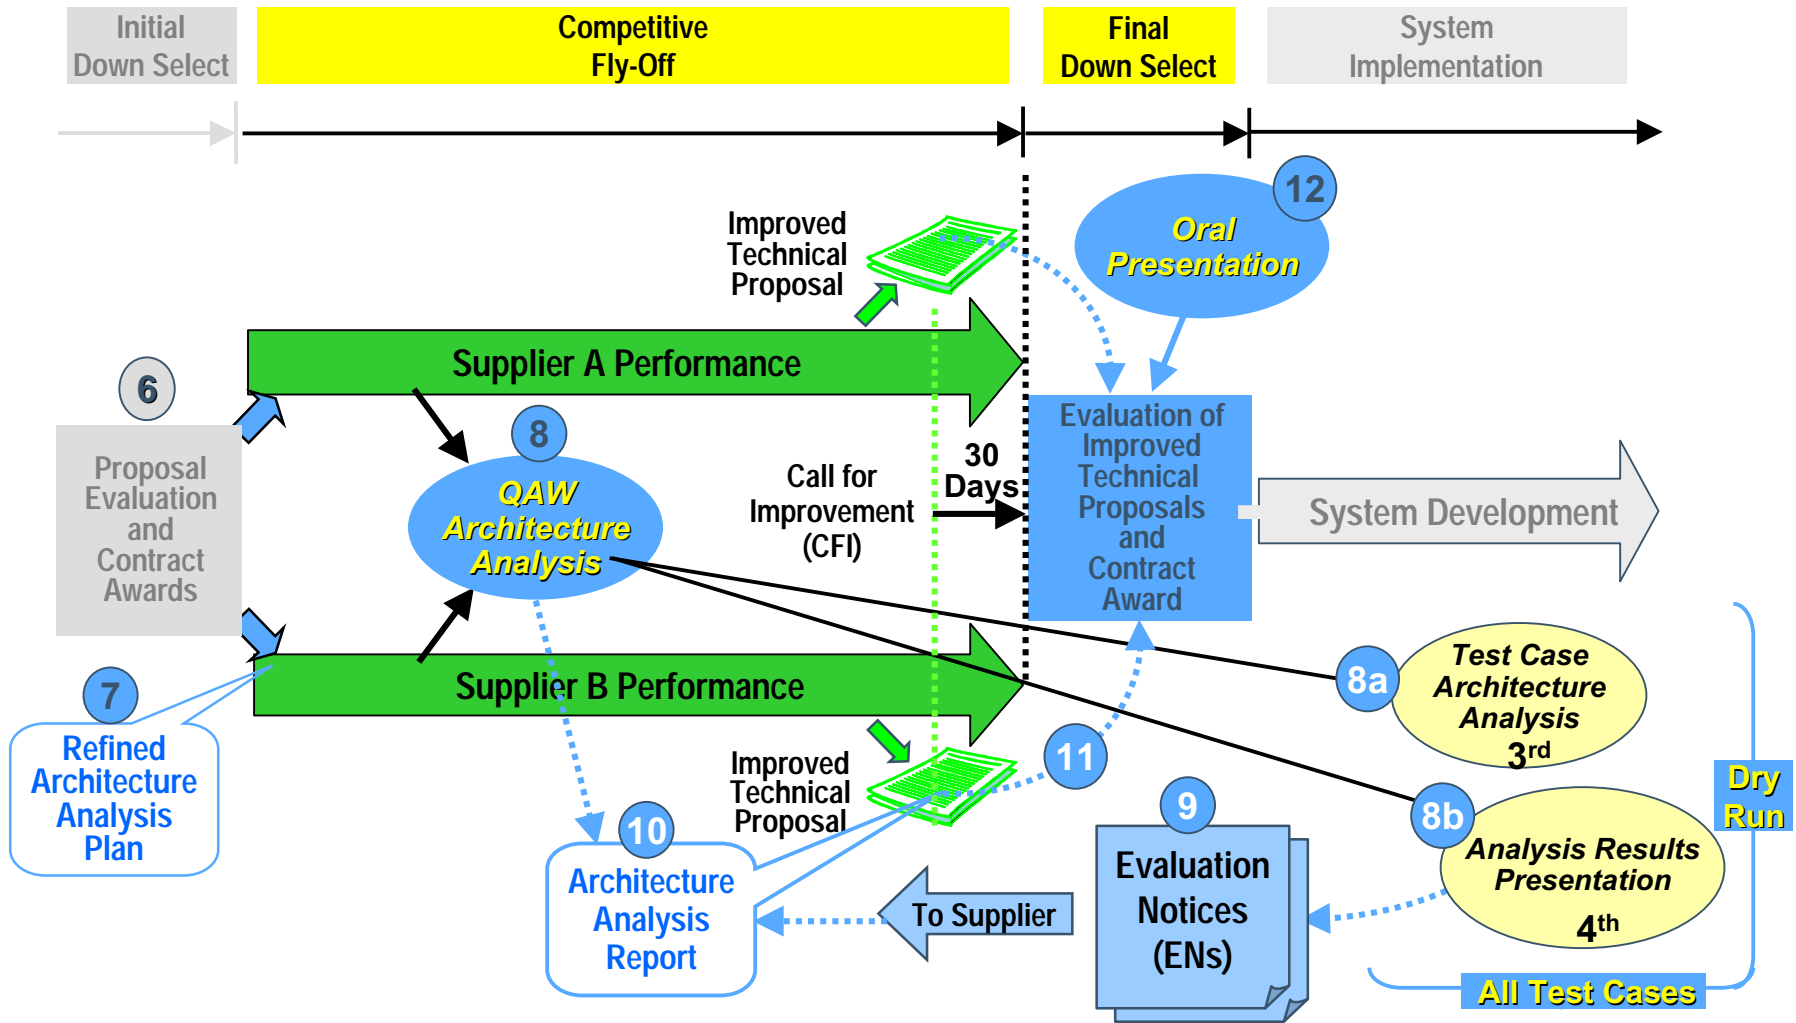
Initial Down Select

Competitive Fly-Off

Final Down Select

System Implementation

Improved Technical Proposal

12

Oral Presentation

Supplier A Performance

6

Proposal Evaluation and Contract Awards

8

QAW Architecture Analysis

Call for Improvement (CFI)

30 Days

Evaluation of Improved Technical Proposals and Contract Award

System Development

8a

Test Case Architecture Analysis $3^{rd}$

7

Refined Architecture Analysis Plan

Supplier B Performance

Improved Technical Proposal

11

Dry Run

10

Architecture Analysis Report

To Supplier

9

Evaluation Notices (ENs)

8b

Analysis Results Presentation $4^{th}$

All Test Cases